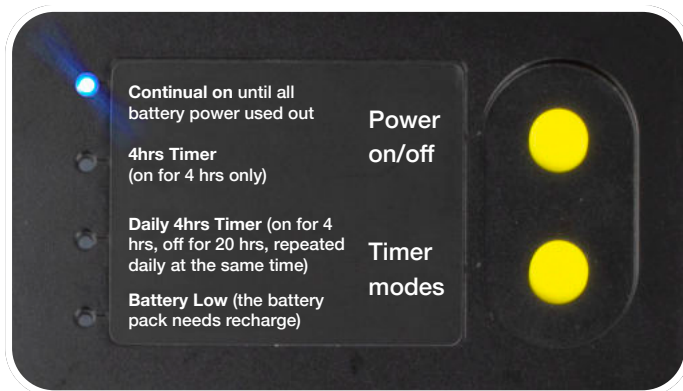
**Continual on** until all battery power used out

**4hrs Timer**
(on for 4 hrs only)

**Daily 4hrs Timer** (on for 4 hrs, off for 20 hrs, repeated daily at the same time)

**Battery Low** (the battery pack needs recharge)

Power on/off

Timer modes